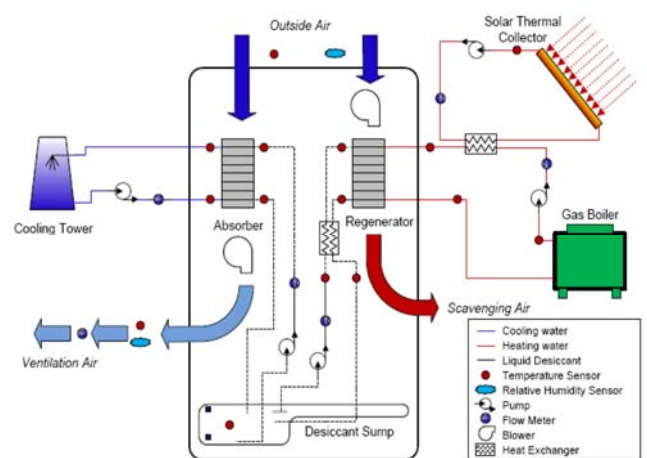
Outside Air

Solar Thermal Collector

Cooling Tower

Absorber

Regenerator

Gas Boiler

Scavenging Air

Ventilation Air

Desiccant Sump

Cooling water
Heating water
Liquid Desiccant
Temperature Sensor
Relative Humidity Sensor
Pump
Flow Meter
Blower
Heat Exchanger